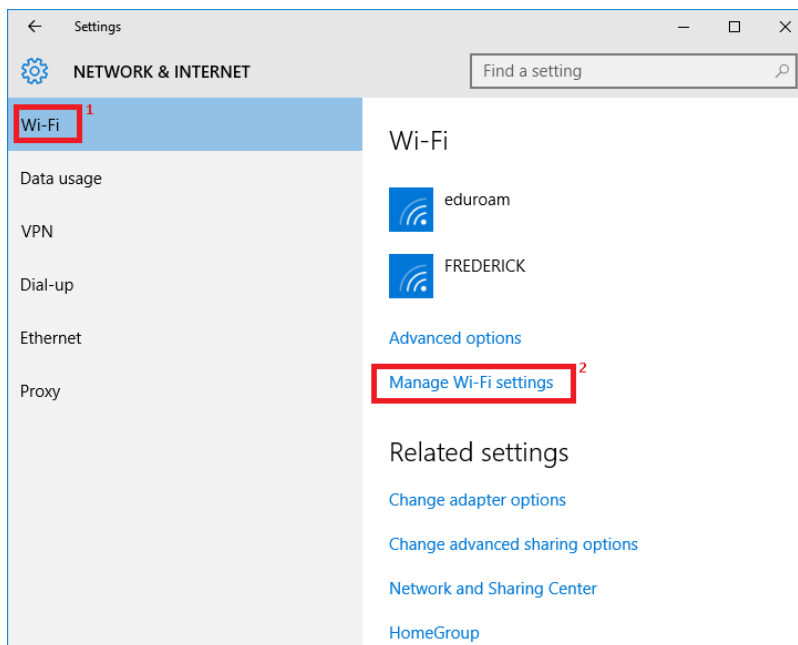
Settings

NETWORK & INTERNET

Find a setting

Wi-Fi 1

Data usage

VPN

Dial-up

Ethernet

Proxy

Wi-Fi

eduroam

FREDERICK

Advanced options

Manage Wi-Fi settings 2

Related settings

Change adapter options

Change advanced sharing options

Network and Sharing Center

HomeGroup